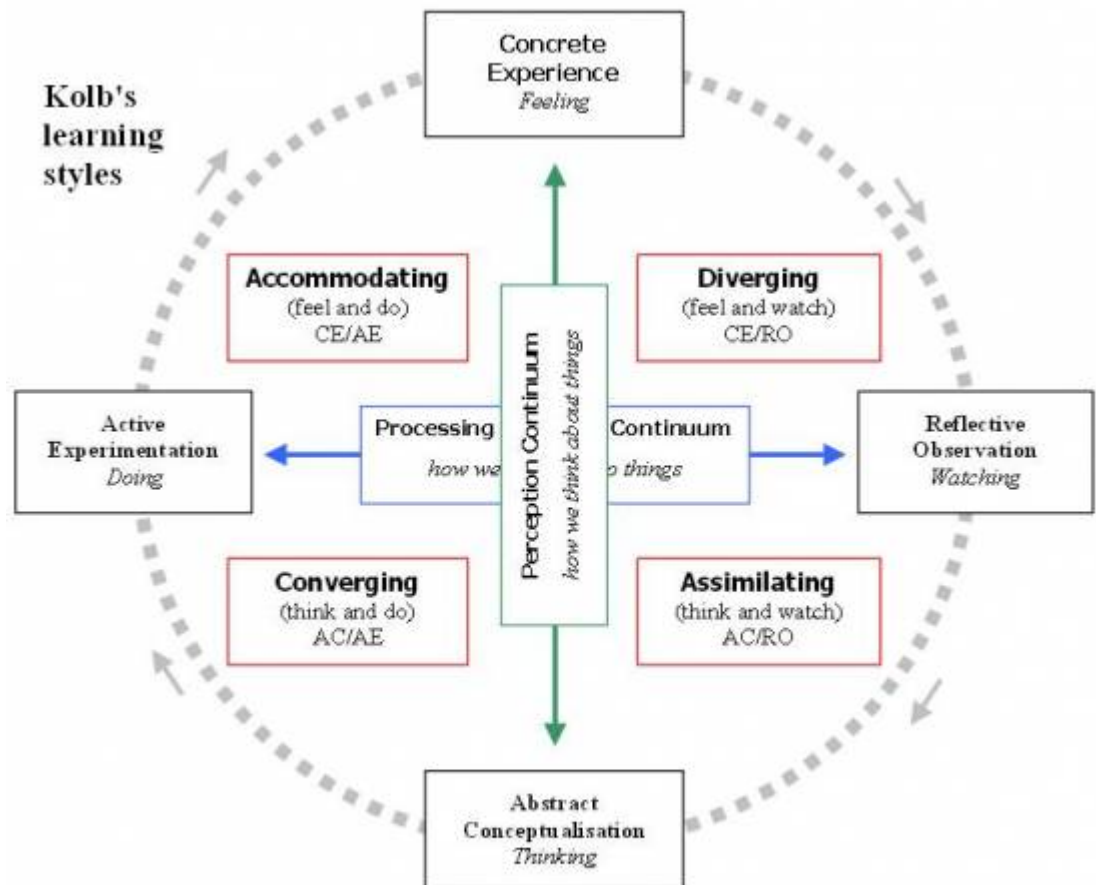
Kolb's learning styles

Concrete Experience
*Feeling*

Accommodating
(feel and do)
CE/AE

Diverging
(feel and watch)
CE/RO

Active Experimentation
*Doing*

Processing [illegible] Continuum
*how we* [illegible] *things*

Perception Continuum
*how we think about things*

Reflective Observation
*Watching*

Converging
(think and do)
AC/AE

Assimilating
(think and watch)
AC/RO

Abstract Conceptualisation
*Thinking*